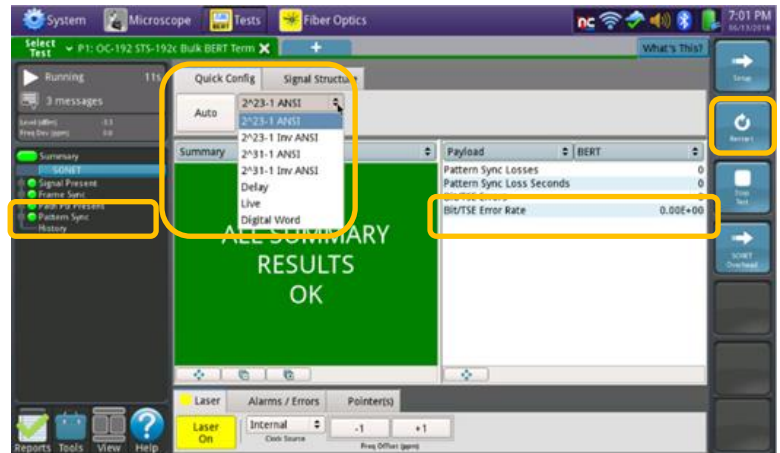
System Microscope Tests Fiber Optics 7:01 PM 06/13/2018

Select Test P1: OC-192 STS-192c Bulk BERT Term

What's This?

Running 11s

3 messages

Level (dBm) -3.3
Freq Dev (ppm) 0.0

Summary
SONET
Signal Present
Frame Sync
Path FD Present
Pattern Sync
History

Quick Config Signal Structure

Auto 2^23-1 ANSI

2^23-1 ANSI
2^23-1 Inv ANSI
2^31-1 ANSI
2^31-1 Inv ANSI
Delay
Live
Digital Word

Summary

ALL SUMMARY RESULTS OK

Payload BERT

Pattern Sync Losses 0
Pattern Sync Loss Seconds 0
Bit/TSE Errors 0
Bit/TSE Error Rate 0.00E+00

Laser Alarms / Errors Pointer(s)

Laser On

Internal
Clock Source

-1 +1
Freq Offset (ppm)

Setup

Restart

Stop Test

SONET Overhead

Reports Tools View Help